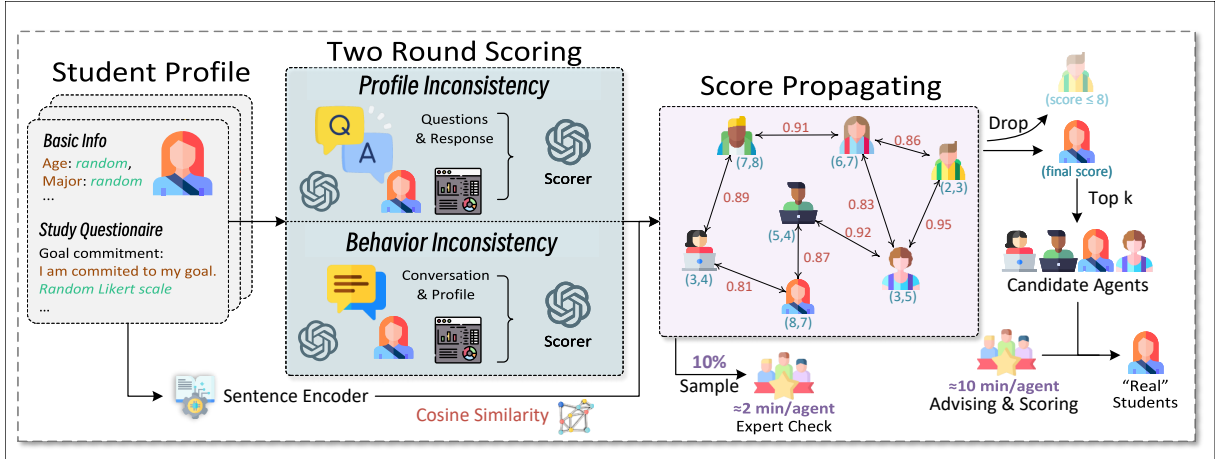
Student Profile

Basic Info
Age: random,
Major: random
...

Study Questionaire
Goal commitment:
I am commited to my goal.
Random Likert scale
...

Two Round Scoring

Profile Inconsistency
Questions & Response
Scorer

Behavior Inconsistency
Conversation & Profile
Scorer

Sentence Encoder

Cosine Similarity

Score Propagating

0.91
0.86
(7,8)
(6,7)
(2,3)
0.89
0.83
(5,4)
0.92
0.95
0.87
(3,4)
(3,5)
0.81
(8,7)

10%
Sample
≈2 min/agent
Expert Check

Drop
(score ≤ 8)
(final score)
Top k
Candidate Agents

≈10 min/agent
Advising & Scoring

"Real" Students